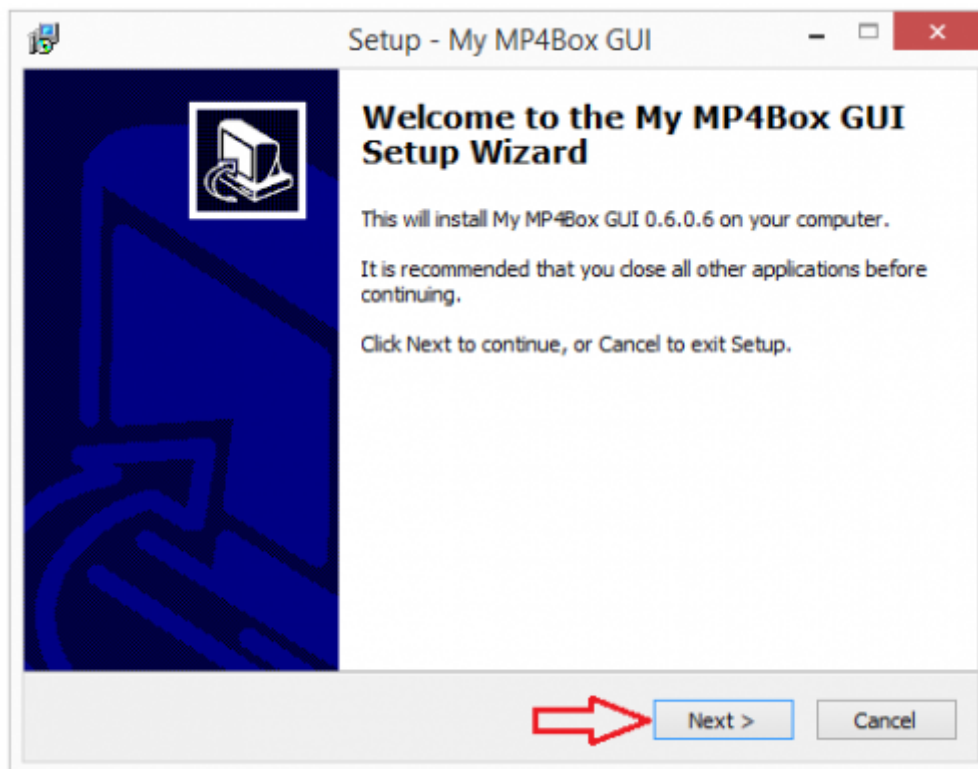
Setup - My MP4Box GUI

Welcome to the My MP4Box GUI Setup Wizard

This will install My MP4Box GUI 0.6.0.6 on your computer.

It is recommended that you close all other applications before continuing.

Click Next to continue, or Cancel to exit Setup.

Next >

Cancel